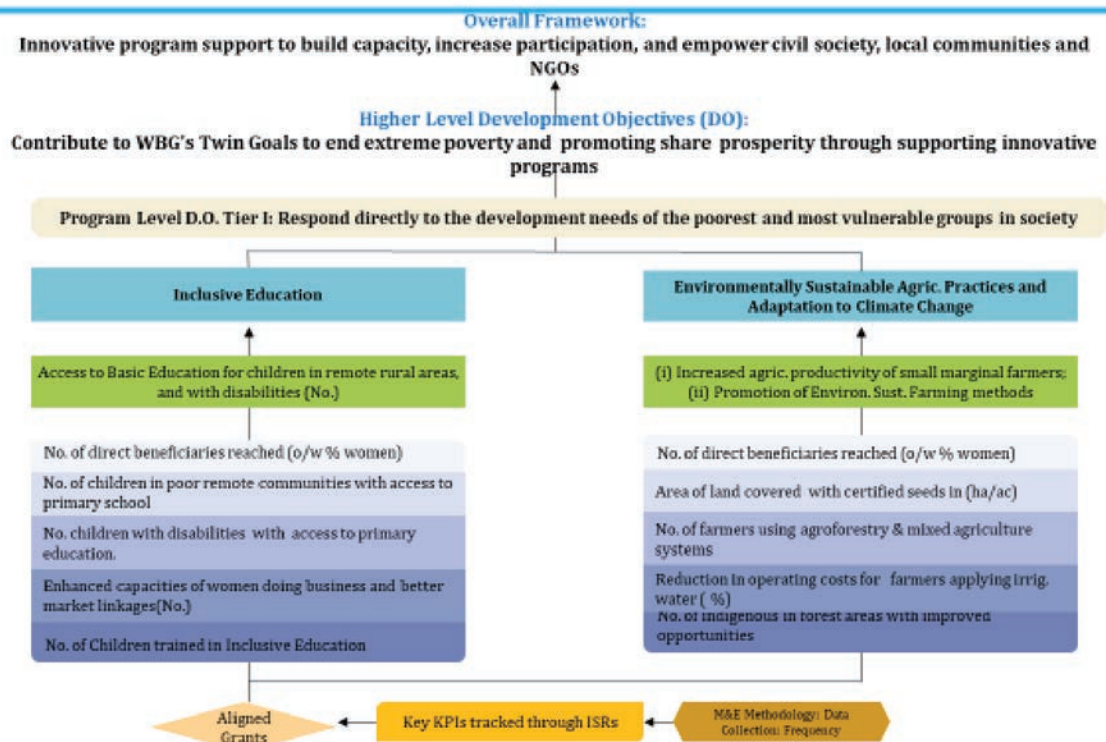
Overall Framework:
Innovative program support to build capacity, increase participation, and empower civil society, local communities and NGOs

Higher Level Development Objectives (DO):
Contribute to WBG's Twin Goals to end extreme poverty and promoting share prosperity through supporting innovative programs

Program Level D.O. Tier I: Respond directly to the development needs of the poorest and most vulnerable groups in society

Inclusive Education

Access to Basic Education for children in remote rural areas, and with disabilities (No.)

No. of direct beneficiaries reached (o/w % women)

No. of children in poor remote communities with access to primary school

No. children with disabilities with access to primary education.

Enhanced capacities of women doing business and better market linkages(No.)

No. of Children trained in Inclusive Education

Environmentally Sustainable Agric. Practices and Adaptation to Climate Change

(i) Increased agric. productivity of small marginal farmers; (ii) Promotion of Environ. Sust. Farming methods

No. of direct beneficiaries reached (o/w % women)

Area of land covered with certified seeds in (ha/ac)

No. of farmers using agroforestry & mixed agriculture systems

Reduction in operating costs for farmers applying irrig. water ( %)

No. of indigenous in forest areas with improved opportunities

Aligned Grants

Key KPIs tracked through ISRs

M&E Methodology: Data Collection: Frequency